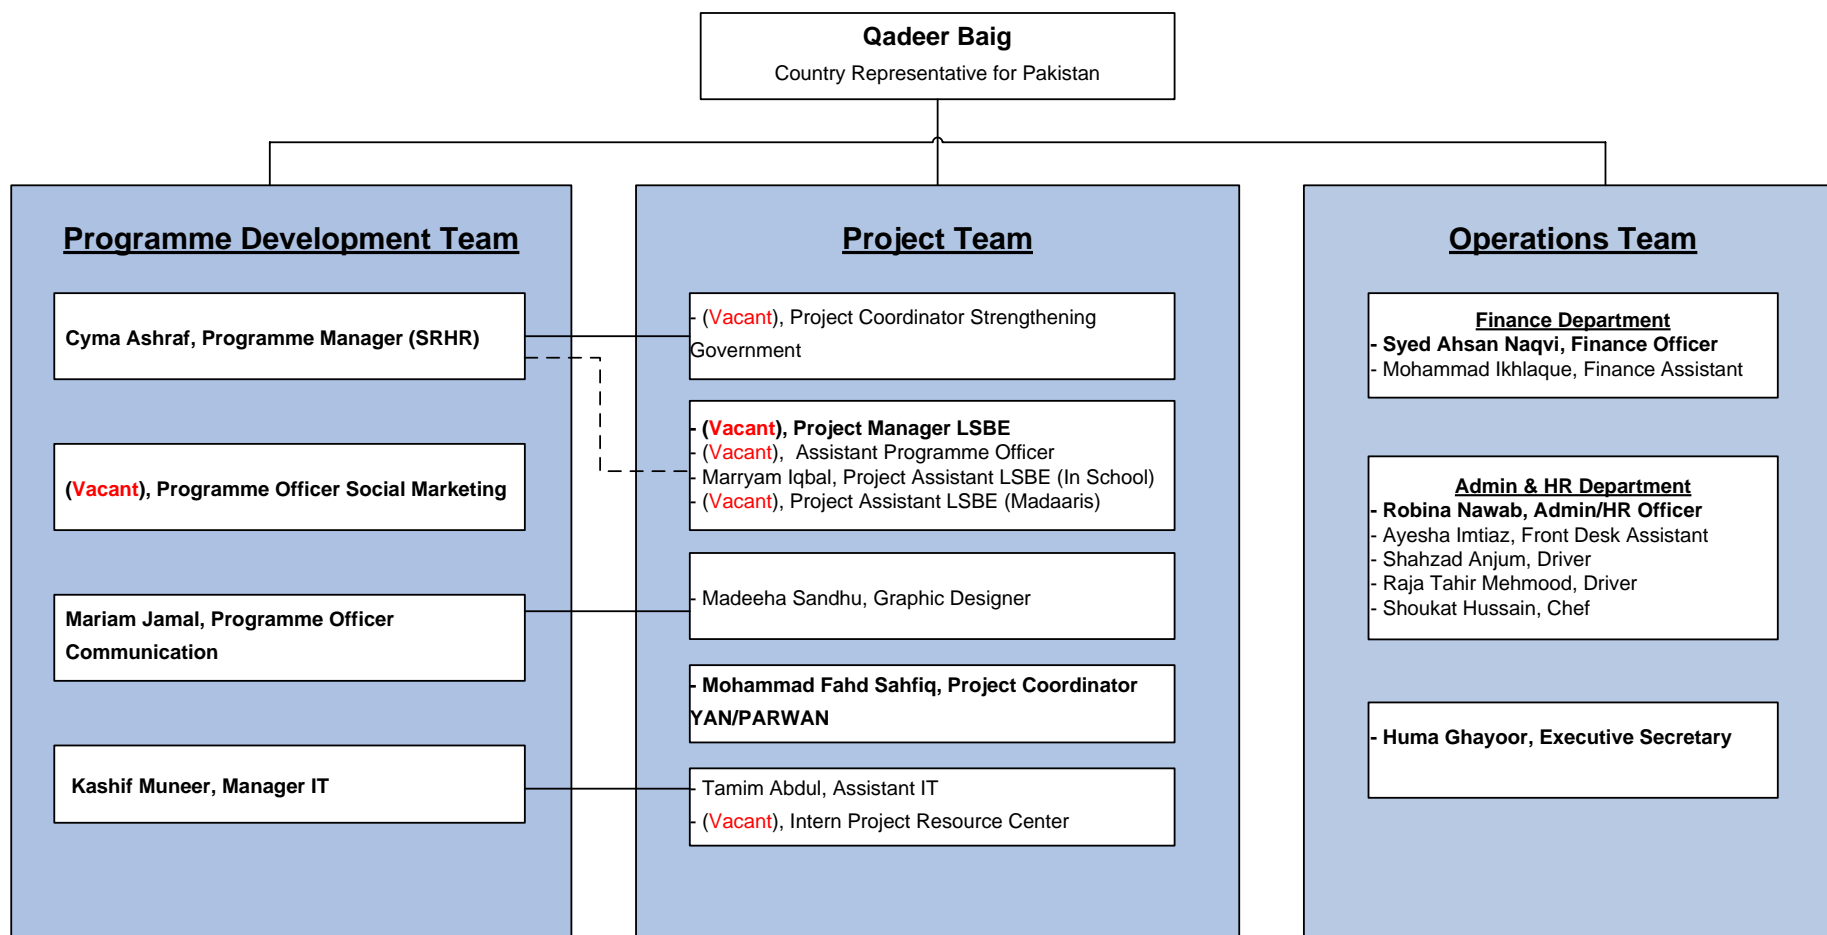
Qadeer Baig
Country Representative for Pakistan

Programme Development Team

Cyma Ashraf, Programme Manager (SRHR)

(Vacant), Programme Officer Social Marketing

Mariam Jamal, Programme Officer Communication

Kashif Muneer, Manager IT

Project Team

- (Vacant), Project Coordinator Strengthening Government

- (Vacant), Project Manager LSBE
- (Vacant), Assistant Programme Officer
- Marryam Iqbal, Project Assistant LSBE (In School)
- (Vacant), Project Assistant LSBE (Madaaris)

- Madeeha Sandhu, Graphic Designer

- Mohammad Fahd Sahfiq, Project Coordinator YAN/PARWAN

- Tamim Abdul, Assistant IT
- (Vacant), Intern Project Resource Center

Operations Team

Finance Department
- Syed Ahsan Naqvi, Finance Officer
- Mohammad Ikhlaque, Finance Assistant

Admin & HR Department
- Robina Nawab, Admin/HR Officer
- Ayesha Imtiaz, Front Desk Assistant
- Shahzad Anjum, Driver
- Raja Tahir Mehmood, Driver
- Shoukat Hussain, Chef

- Huma Ghayoor, Executive Secretary